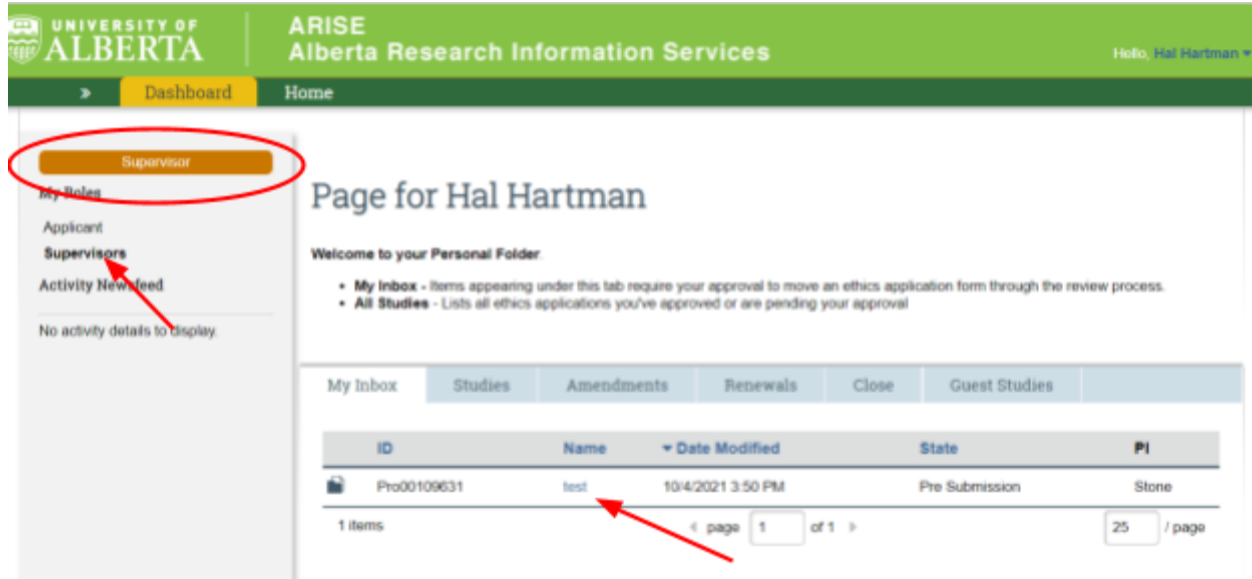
UNIVERSITY OF ALBERTA

ARISE
Alberta Research Information Services

Hello, Hal Hartman

» Dashboard Home

Supervisor

My Roles

Applicant

Supervisors

Activity Newsfeed

No activity details to display.

Page for Hal Hartman

Welcome to your Personal Folder.

- **My Inbox** - Items appearing under this tab require your approval to move an ethics application form through the review process.
- **All Studies** - Lists all ethics applications you've approved or are pending your approval

My Inbox | Studies | Amendments | Renewals | Close | Guest Studies

| | ID | Name | Date Modified | State | PI |
|---|---|---|---|---|---|
| | Pro00109631 | test | 10/4/2021 3:50 PM | Pre Submission | Stone |

1 items

page 1 of 1

25 / page